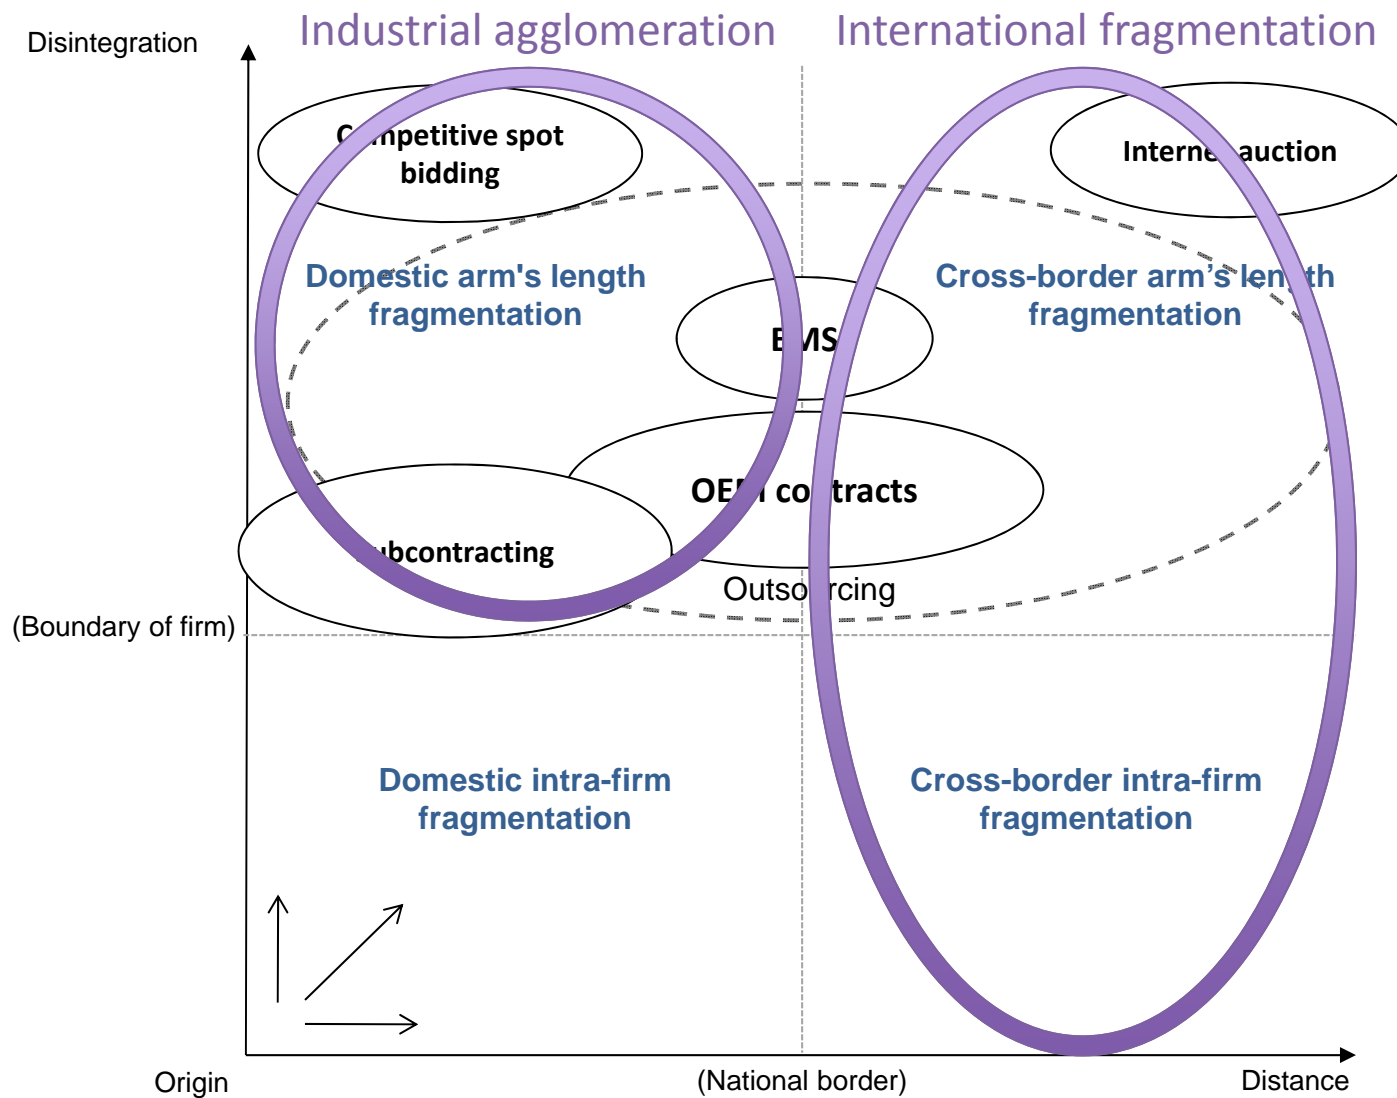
Industrial agglomeration

International fragmentation

Disintegration

C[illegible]mpetitive spot bidding

Interne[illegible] auction

Domestic arm's length fragmentation

Cross-border arm's len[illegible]th fragmentation

E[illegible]MS

OE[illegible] co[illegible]tracts

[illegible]ubcontracting

Outso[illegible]rcing

(Boundary of firm)

Domestic intra-firm fragmentation

Cross-border intra-firm fragmentation

Origin

(National border)

Distance